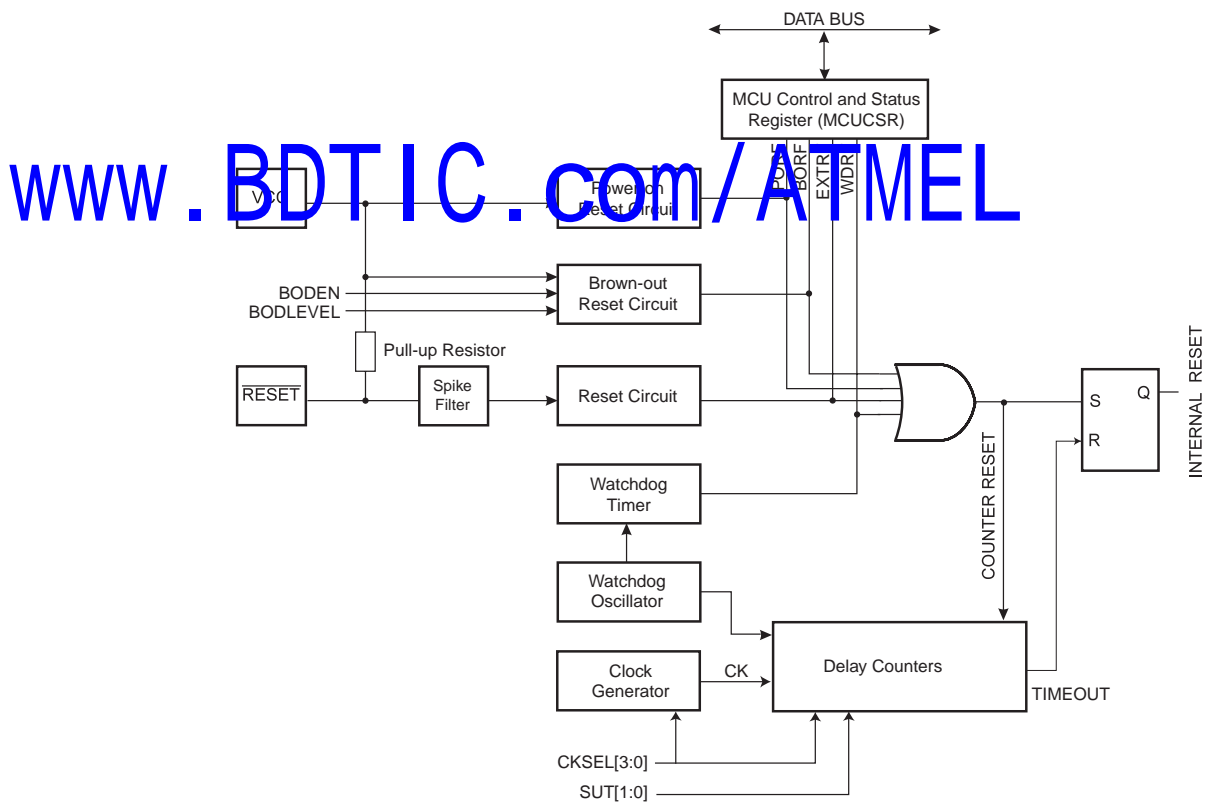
DATA BUS

MCU Control and Status Register (MCUCSR)

www.BDTIC.com/ATMEL

VCC

Power-on Reset Circuit

PORF
BORF
EXTRF
WDRF

BODEN
BODLEVEL

Brown-out Reset Circuit

Pull-up Resistor

$\overline{RESET}$

Spike Filter

Reset Circuit

S
Q
R

INTERNAL RESET

COUNTER RESET

Watchdog Timer

Watchdog Oscillator

Clock Generator

CK

Delay Counters

TIMEOUT

CKSEL[3:0]

SUT[1:0]